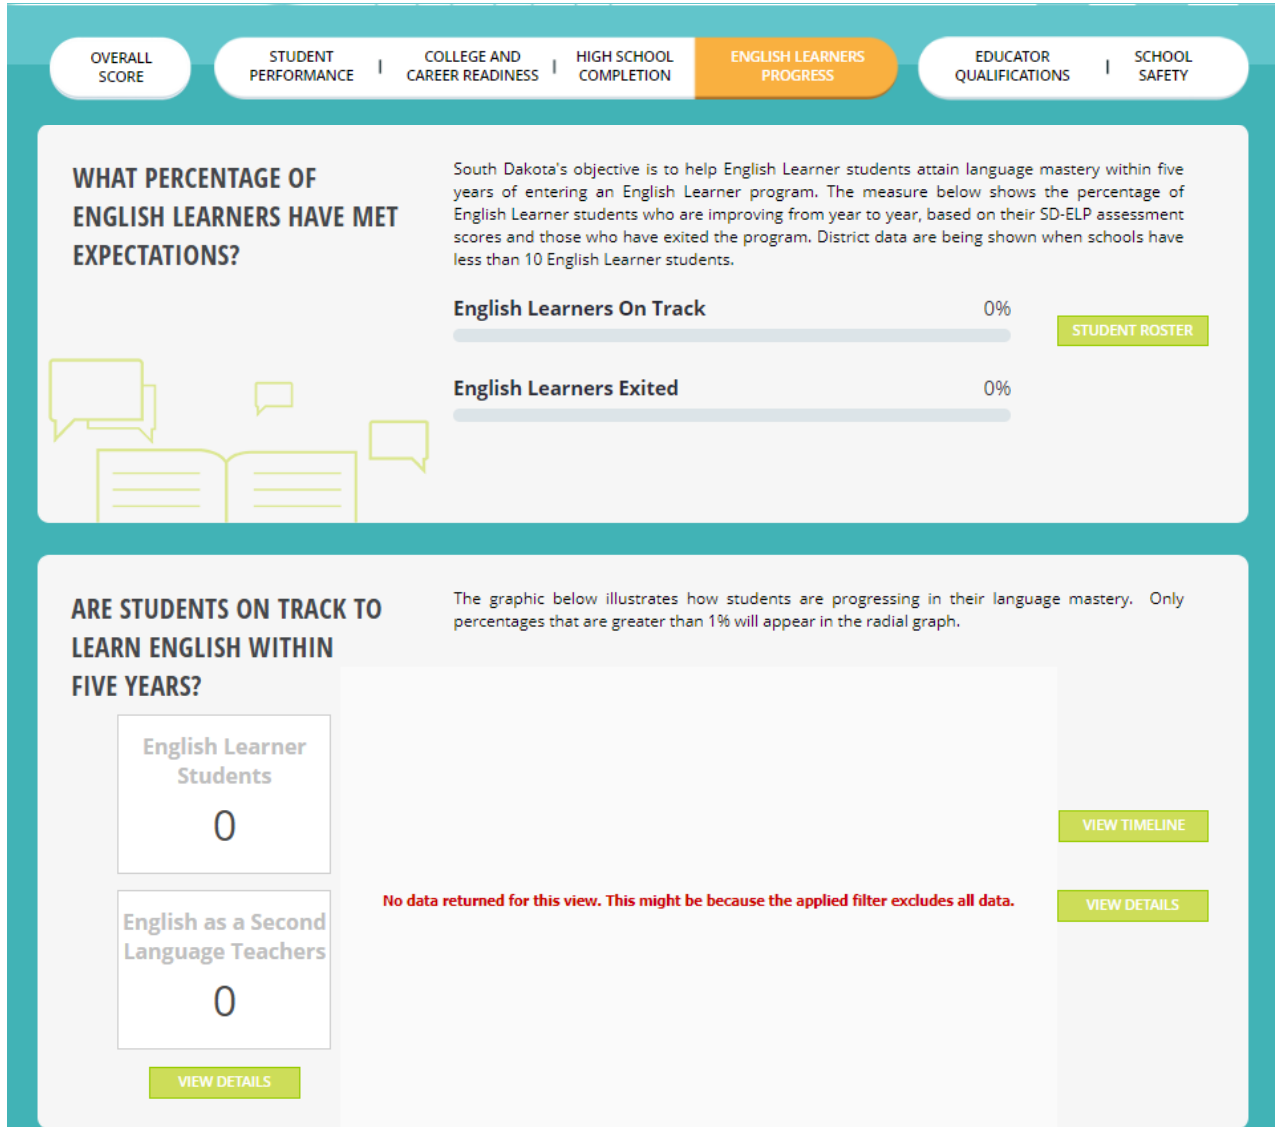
OVERALL SCORE

STUDENT PERFORMANCE | COLLEGE AND CAREER READINESS | HIGH SCHOOL COMPLETION

ENGLISH LEARNERS PROGRESS

EDUCATOR QUALIFICATIONS | SCHOOL SAFETY

WHAT PERCENTAGE OF ENGLISH LEARNERS HAVE MET EXPECTATIONS?

South Dakota's objective is to help English Learner students attain language mastery within five years of entering an English Learner program. The measure below shows the percentage of English Learner students who are improving from year to year, based on their SD-ELP assessment scores and those who have exited the program. District data are being shown when schools have less than 10 English Learner students.

English Learners On Track 0%

STUDENT ROSTER

English Learners Exited 0%

ARE STUDENTS ON TRACK TO LEARN ENGLISH WITHIN FIVE YEARS?

The graphic below illustrates how students are progressing in their language mastery. Only percentages that are greater than 1% will appear in the radial graph.

English Learner Students

0

English as a Second Language Teachers

0

VIEW DETAILS

No data returned for this view. This might be because the applied filter excludes all data.

VIEW TIMELINE

VIEW DETAILS